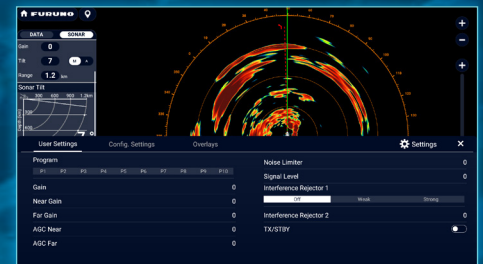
FURUNO

DATA SONAR

Gain 0

Tilt 7 M A

Range 1.2 km

Sonar Tilt

User Settings Config. Settings Overlays Settings

Program

P1 P2 P3 P4 P5 P6 P7 P8 P9 P10

Gain 0

Near Gain 0

Far Gain 0

AGC Near 0

AGC Far 0

Noise Limiter 0

Signal Level 0

Interference Rejector 1

Off Weak Strong

Interference Rejector 2 0

TX/STBY